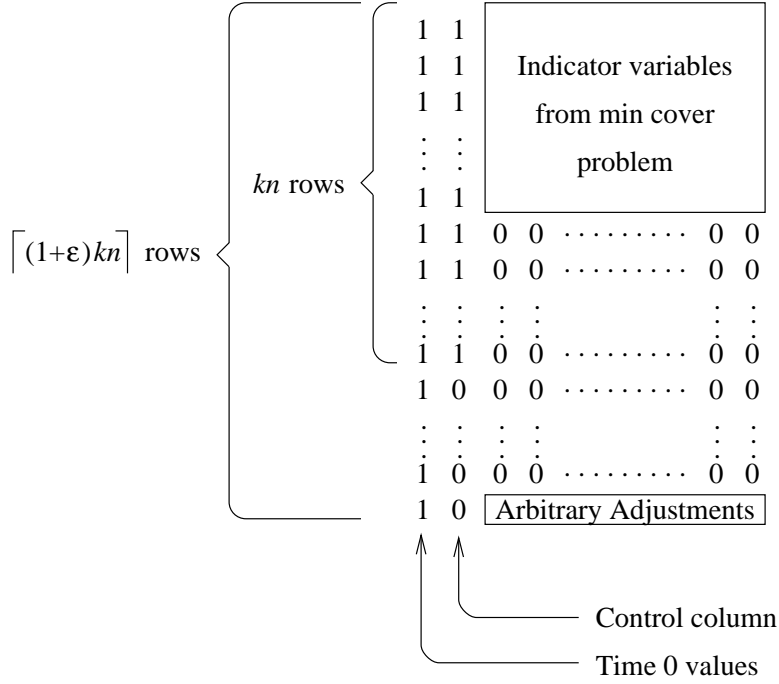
$\lceil (1+\varepsilon)kn \rceil$ rows

$kn$ rows

1 1
1 1
1 1
⋮ ⋮
1 1

Indicator variables from min cover problem

1 1 0 0 ········· 0 0
1 1 0 0 ········· 0 0
⋮ ⋮ ⋮ ⋮ ⋮ ⋮
1 1 0 0 ········· 0 0
1 0 0 0 ········· 0 0
⋮ ⋮ ⋮ ⋮ ⋮ ⋮
1 0 0 0 ········· 0 0
1 0 Arbitrary Adjustments

Control column

Time 0 values